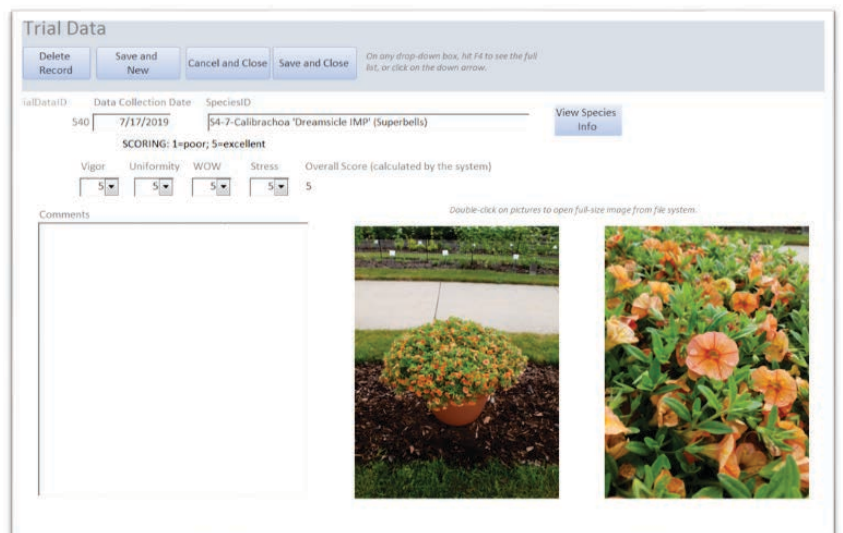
Trial Data

Delete Record

Save and New

Cancel and Close

Save and Close

On any drop-down box, hit F4 to see the full list, or click on the down arrow.

ialDataID

Data Collection Date

SpeciesID

540

7/17/2019

54-7-Calibrachoa 'Dreamsicle IMP' (Superbells)

View Species Info

SCORING: 1=poor; 5=excellent

Vigor

Uniformity

WOW

Stress

Overall Score (calculated by the system)

5

5

5

5

5

Comments

Double-click on pictures to open full-size image from file system.